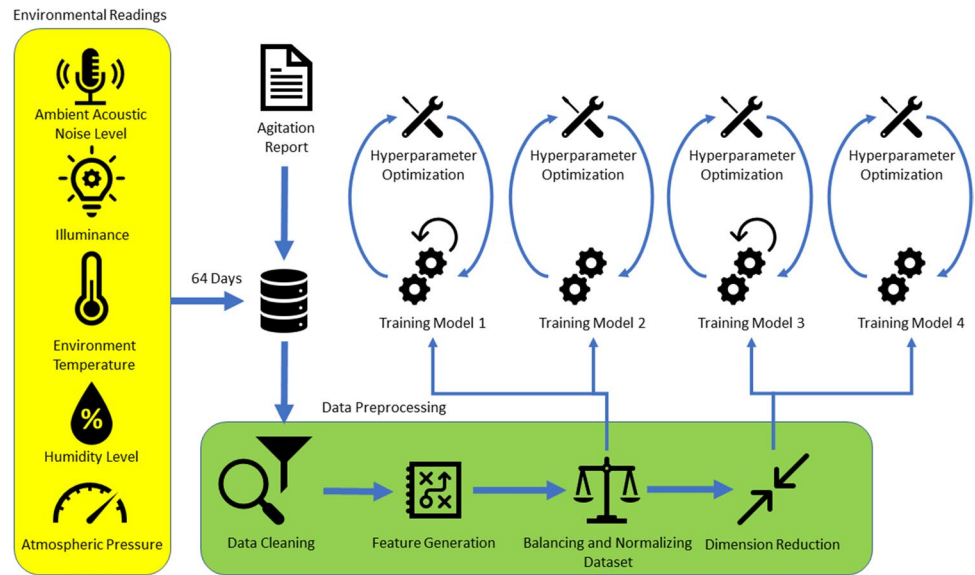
Environmental Readings

Ambient Acoustic Noise Level

Illuminance

Environment Temperature

%

Humidity Level

Atmospheric Pressure

Agitation Report

64 Days

Hyperparameter Optimization

Training Model 1

Hyperparameter Optimization

Training Model 2

Hyperparameter Optimization

Training Model 3

Hyperparameter Optimization

Training Model 4

Data Preprocessing

Data Cleaning

Feature Generation

Balancing and Normalizing Dataset

Dimension Reduction